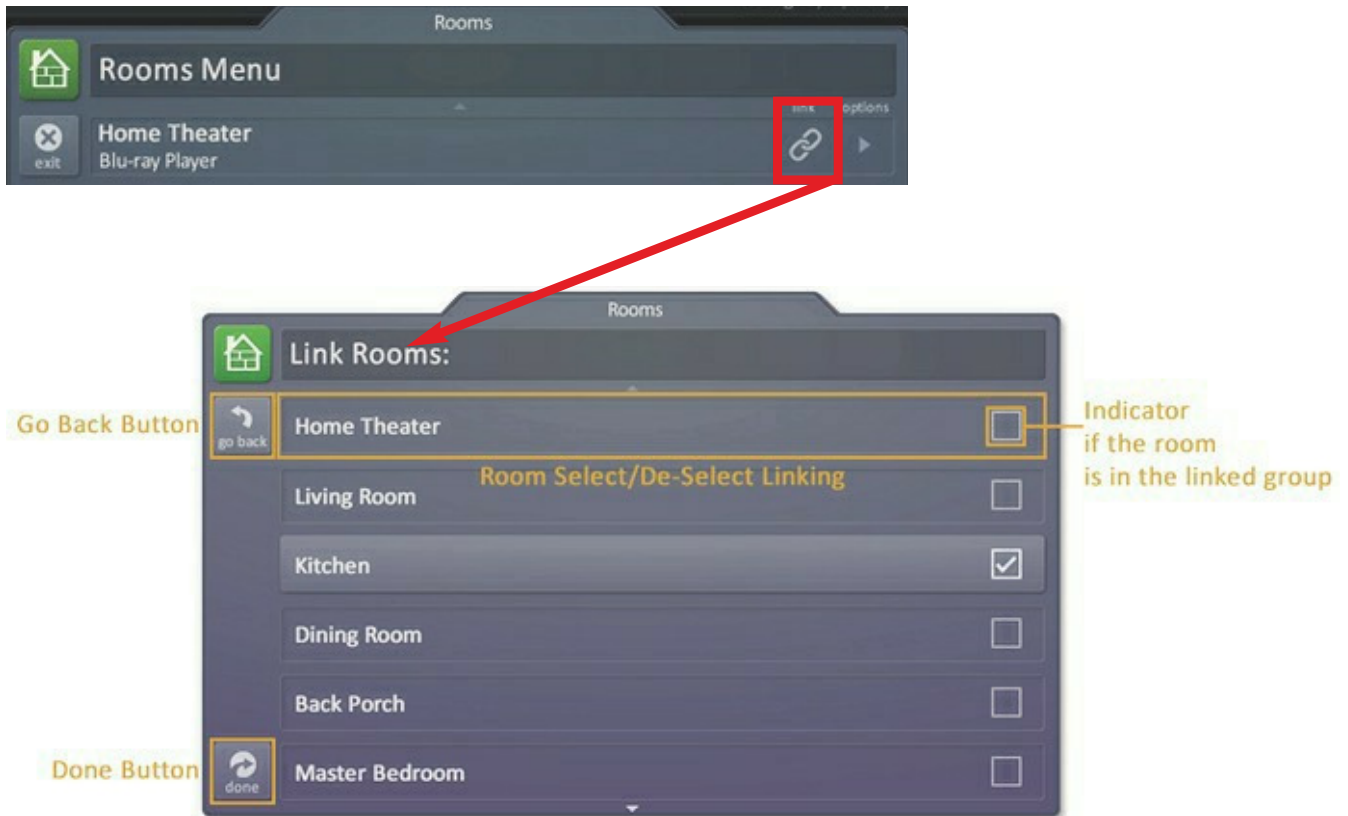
Rooms

Rooms Menu

link options

exit

Home Theater
Blu-ray Player

Rooms

Link Rooms:

Go Back Button

go back

Home Theater

Indicator if the room is in the linked group

Room Select/De-Select Linking

Living Room

Kitchen

Dining Room

Back Porch

Done Button

done

Master Bedroom